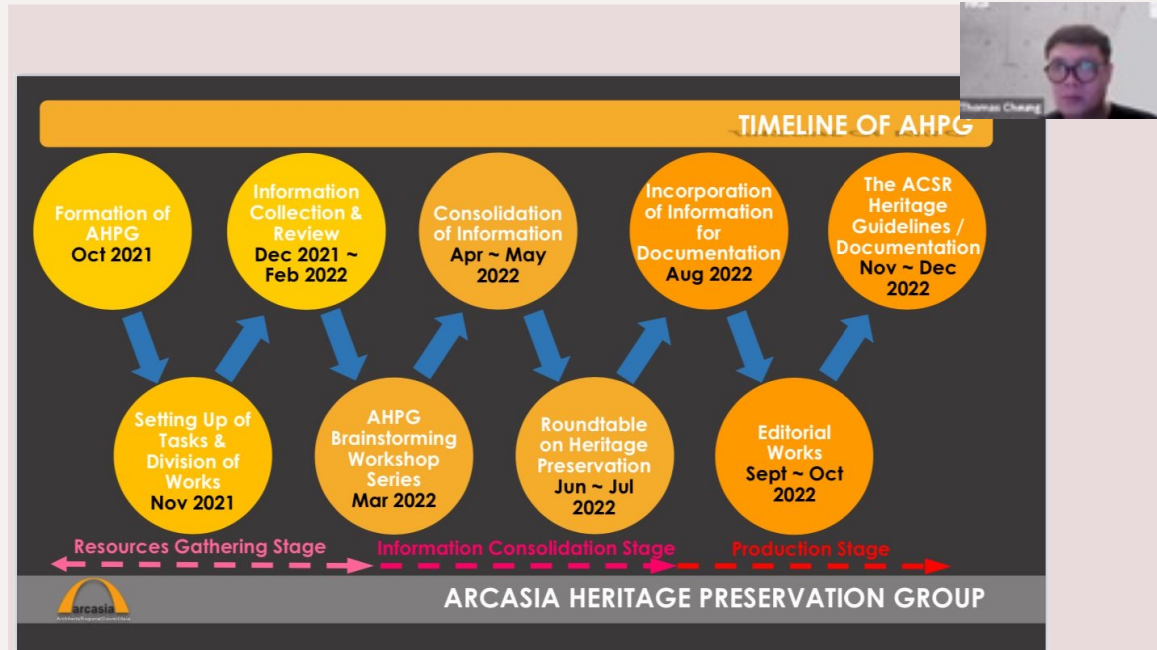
Thomas Cheung

TIMELINE OF AHPG

Formation of AHPG
Oct 2021

Setting Up of Tasks & Division of Works
Nov 2021

Information Collection & Review
Dec 2021 ~ Feb 2022

AHPG Brainstorming Workshop Series
Mar 2022

Consolidation of Information
Apr ~ May 2022

Roundtable on Heritage Preservation
Jun ~ Jul 2022

Incorporation of Information for Documentation
Aug 2022

Editorial Works
Sept ~ Oct 2022

The ACSR Heritage Guidelines / Documentation
Nov ~ Dec 2022

Resources Gathering Stage

Information Consolidation Stage

Production Stage

arcasia
Architects Regional Council Asia

ARCASIA HERITAGE PRESERVATION GROUP